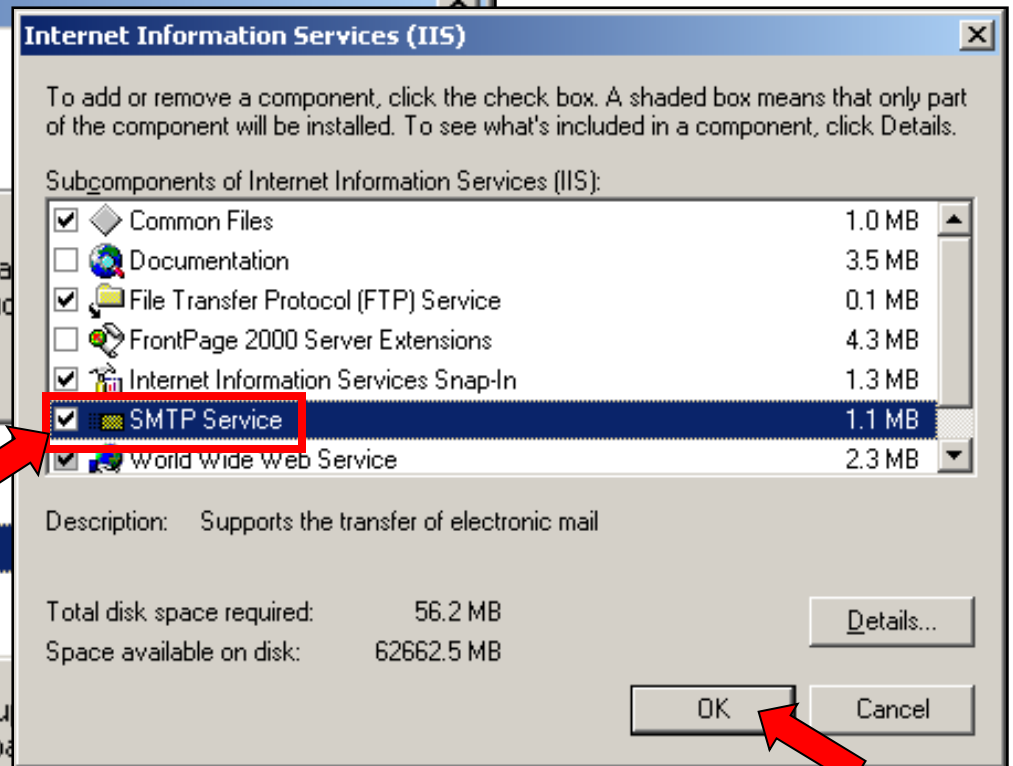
Internet Information Services (IIS)

To add or remove a component, click the check box. A shaded box means that only part of the component will be installed. To see what's included in a component, click Details.

Subcomponents of Internet Information Services (IIS):

| | | |
|---|---|---|
| ☑ | Common Files | 1.0 MB |
| ☐ | Documentation | 3.5 MB |
| ☑ | File Transfer Protocol (FTP) Service | 0.1 MB |
| ☐ | FrontPage 2000 Server Extensions | 4.3 MB |
| ☑ | Internet Information Services Snap-In | 1.3 MB |
| ☑ | SMTP Service | 1.1 MB |
| ☑ | World Wide Web Service | 2.3 MB |

Description: Supports the transfer of electronic mail

Total disk space required: 56.2 MB
Space available on disk: 62662.5 MB

Details...

OK

Cancel